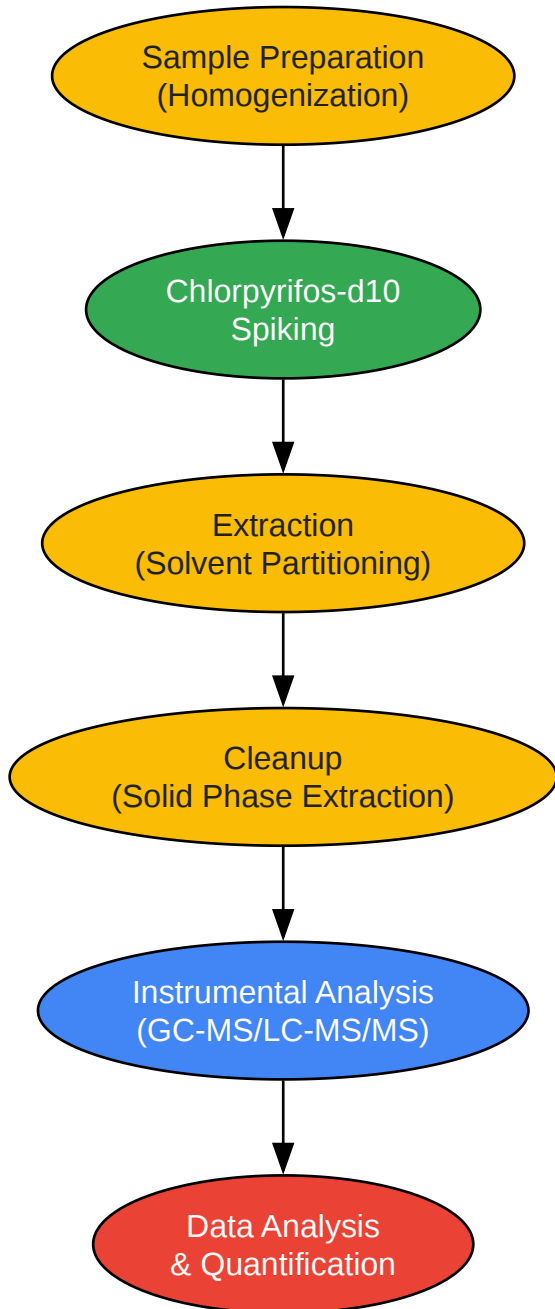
Sample Preparation
(Homogenization)

Chlorpyrifos-d10
Spiking

Extraction
(Solvent Partitioning)

Cleanup
(Solid Phase Extraction)

Instrumental Analysis
(GC-MS/LC-MS/MS)

Data Analysis
& Quantification